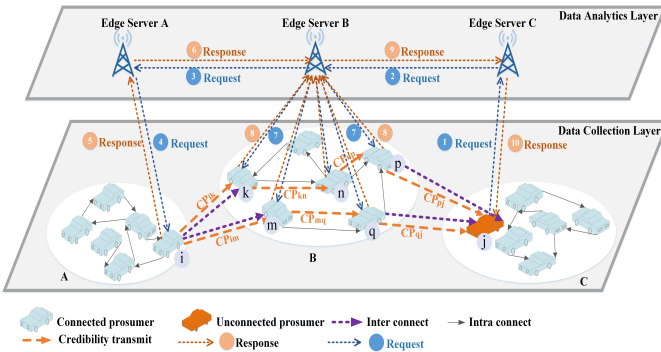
Edge Server A

Edge Server B

Edge Server C

Data Analytics Layer

6 Response

9 Response

3 Request

2 Request

Data Collection Layer

5 Response

4 Request

6

7

7

8

1 Request

10 Response

$CP_{ik}$

$CP_{kn}$

$CP_{np}$

$CP_{pj}$

$CP_{im}$

$CP_{mq}$

$CP_{qj}$

k

n

p

m

q

i

j

A

B

C

Connected prosumer

Unconnected prosumer

Inter connect

Intra connect

Credibility transmit

Response

Request